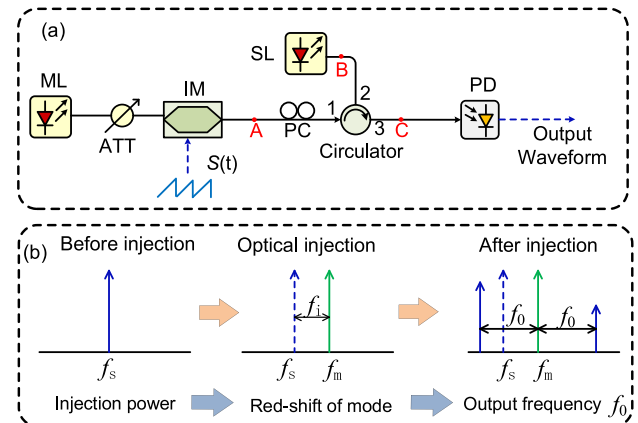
(a)

SL

B

2

ML

IM

PD

1

A

PC

3

C

ATT

Circulator

Output Waveform

$S$(t)

(b)

Before injection

Optical injection

After injection

$f_i$

$f_0$

$f_0$

$f_s$

$f_s$

$f_m$

$f_s$

$f_m$

Injection power

Red-shift of mode

Output frequency $f_0$